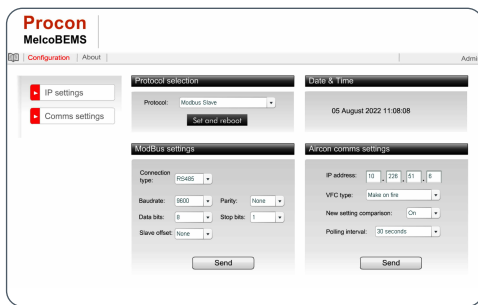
Procon
MelcoBEMS

Configuration | About

Admi

IP settings

Comms settings

Protocol selection

Protocol: Modbus Slave

Set and reboot

Date & Time

05 August 2022 11:08:08

ModBus settings

Connection type: RS485

Baudrate: 9600

Parity: None

Data bits: 8

Stop bits: 1

Slave offset: None

Send

Aircon comms settings

IP address: 10 . 226 . 51 . 6

VFC type: Make on fire

New setting comparison: On

Polling interval: 30 seconds

Send